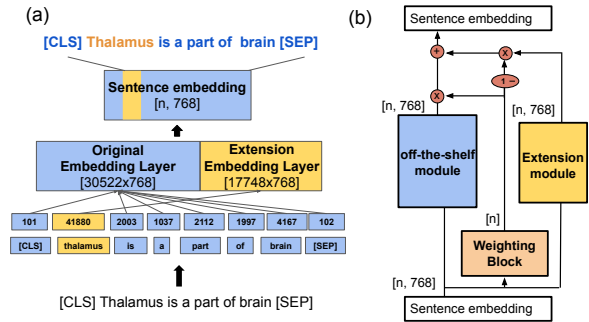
(a)

[CLS] Thalamus is a part of brain [SEP]

Sentence embedding
[n, 768]

Original Embedding Layer
[30522x768]

Extension Embedding Layer
[17748x768]

| 101 | 41880 | 2003 | 1037 | 2112 | 1997 | 4167 | 102 |
|---|---|---|---|---|---|---|---|
| [CLS] | thalamus | is | a | part | of | brain | [SEP] |

[CLS] Thalamus is a part of brain [SEP]

(b)

Sentence embedding

+

x

1 −

x

[n, 768]

[n, 768]

off-the-shelf module

Extension module

[n]

Weighting Block

[n, 768]

Sentence embedding